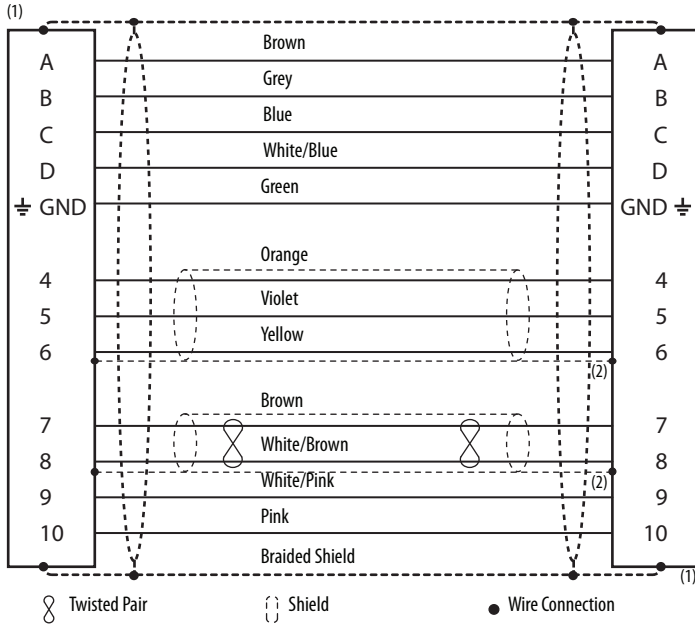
(1)

A
B
C
D
GND
4
5
6
7
8
9
10

Brown
Grey
Blue
White/Blue
Green
Orange
Violet
Yellow
Brown
White/Brown
White/Pink
Pink
Braided Shield

A
B
C
D
GND
4
5
6
7
8
9
10

(2)
(2)
(1)

Twisted Pair
Shield
Wire Connection